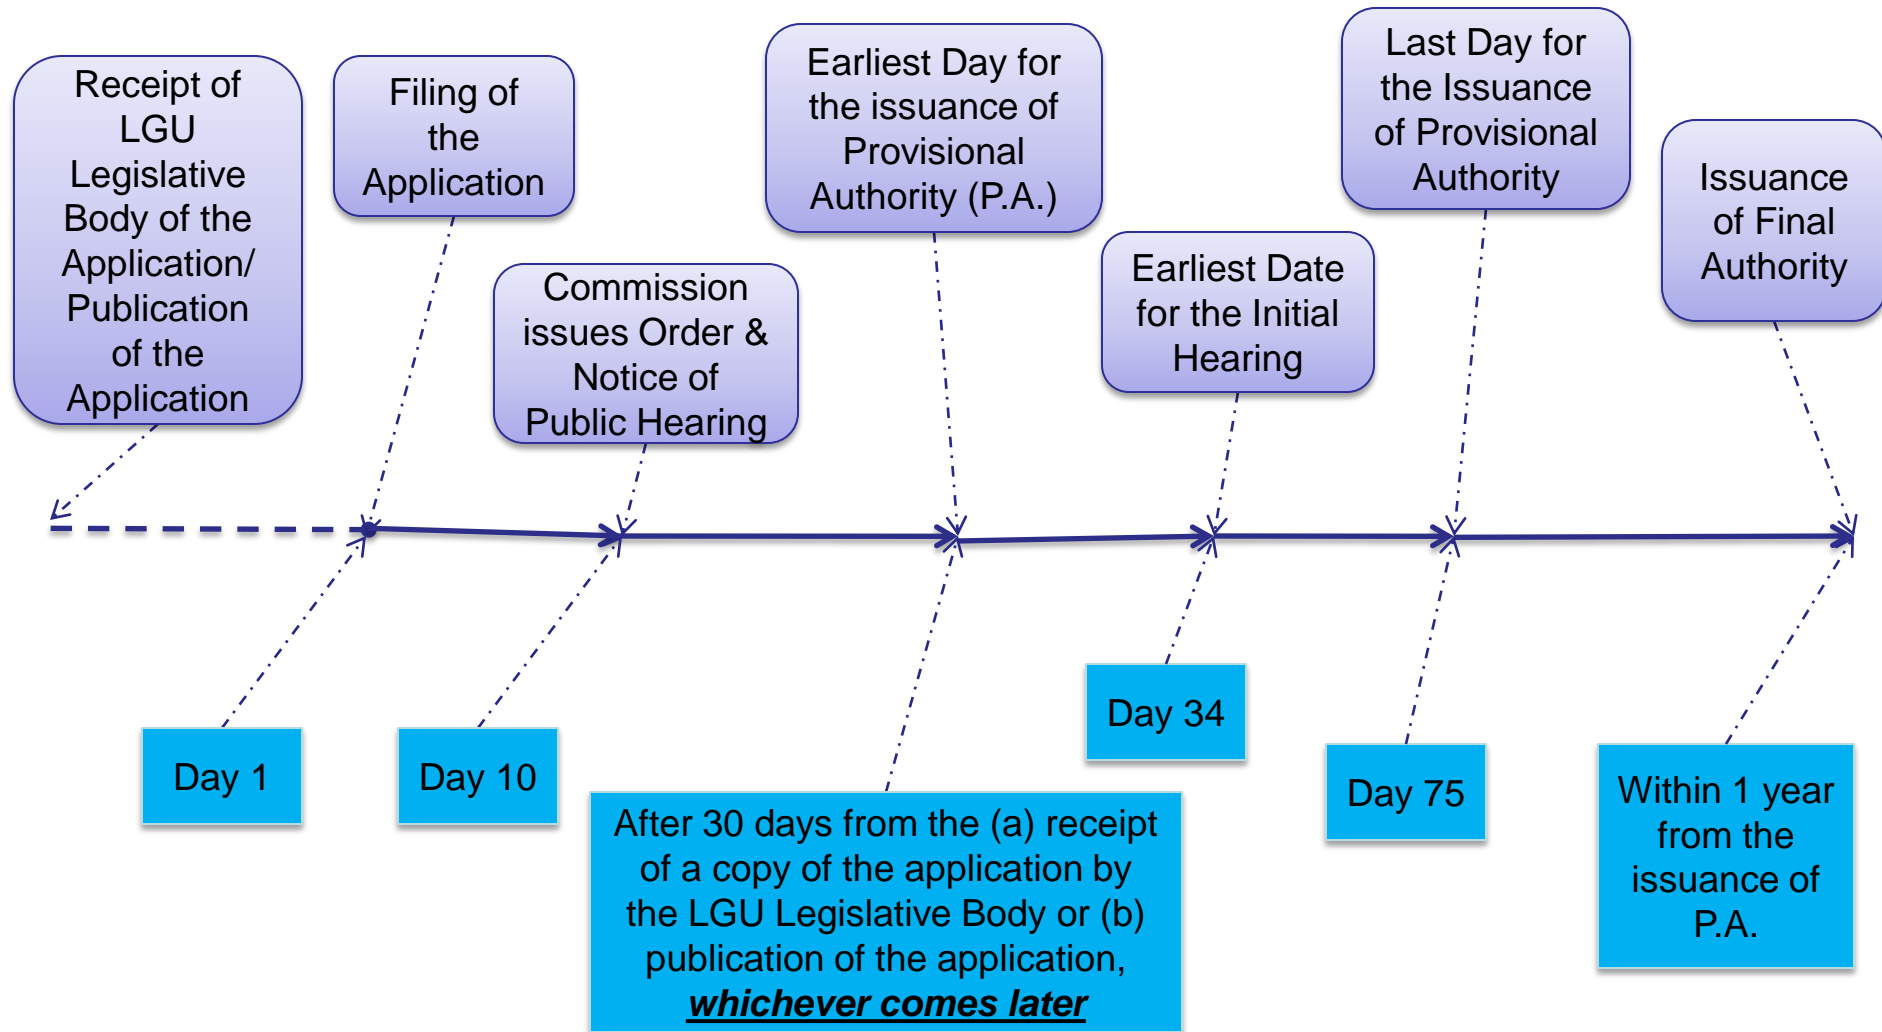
Receipt of LGU Legislative Body of the Application/ Publication of the Application

Filing of the Application

Commission issues Order & Notice of Public Hearing

Earliest Day for the issuance of Provisional Authority (P.A.)

Earliest Date for the Initial Hearing

Last Day for the Issuance of Provisional Authority

Issuance of Final Authority

Day 1

Day 10

After 30 days from the (a) receipt of a copy of the application by the LGU Legislative Body or (b) publication of the application, ***whichever comes later***

Day 34

Day 75

Within 1 year from the issuance of P.A.